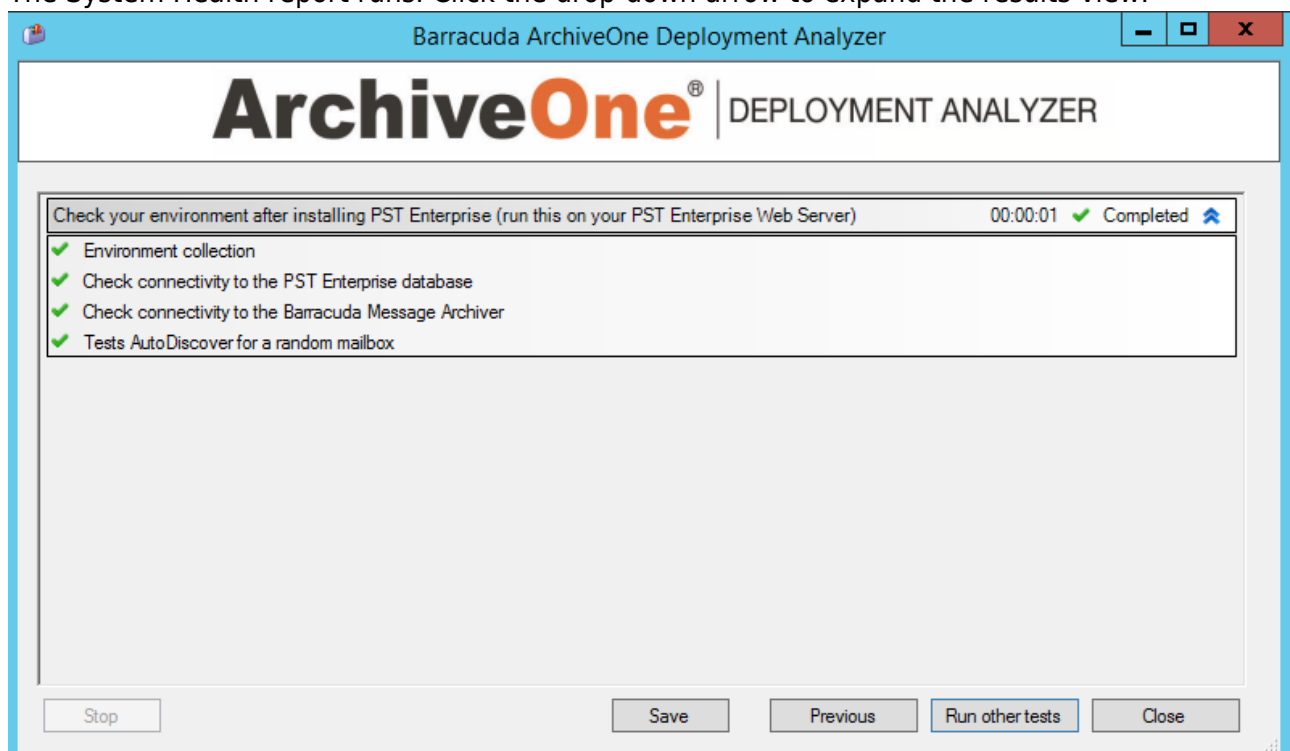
Barracuda ArchiveOne Deployment Analyzer

ArchiveOne® DEPLOYMENT ANALYZER

Check your environment after installing PST Enterprise (run this on your PST Enterprise Web Server) 00:00:01 Completed

Environment collection
Check connectivity to the PST Enterprise database
Check connectivity to the Barracuda Message Archiver
Tests AutoDiscover for a random mailbox

Stop Save Previous Run other tests Close